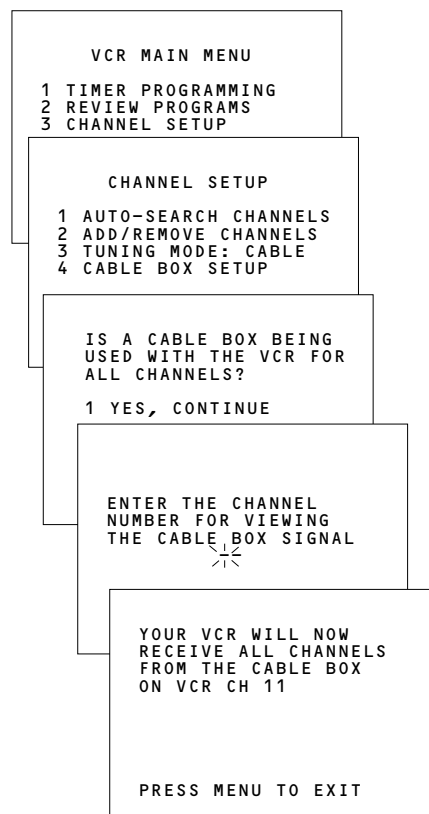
VCR MAIN MENU

1 TIMER PROGRAMMING
2 REVIEW PROGRAMS
3 CHANNEL SETUP

CHANNEL SETUP

1 AUTO-SEARCH CHANNELS
2 ADD/REMOVE CHANNELS
3 TUNING MODE: CABLE
4 CABLE BOX SETUP

IS A CABLE BOX BEING USED WITH THE VCR FOR ALL CHANNELS?

1 YES, CONTINUE

ENTER THE CHANNEL NUMBER FOR VIEWING THE CABLE BOX SIGNAL

YOUR VCR WILL NOW RECEIVE ALL CHANNELS FROM THE CABLE BOX ON VCR CH 11

PRESS MENU TO EXIT